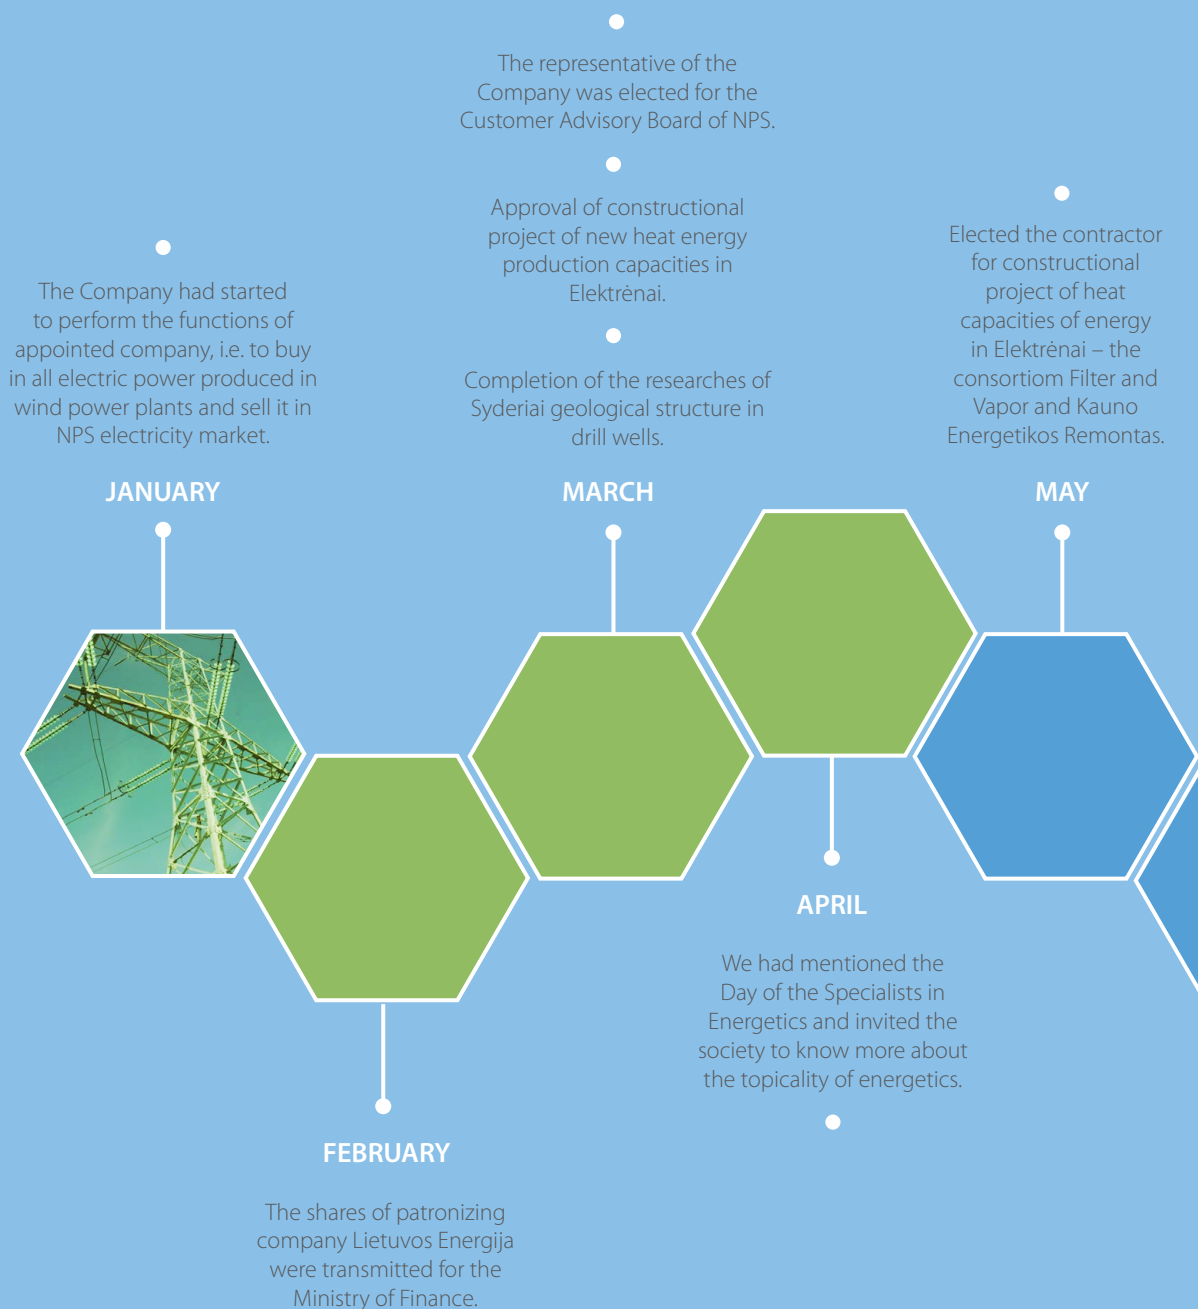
The Company had started to perform the functions of appointed company, i.e. to buy in all electric power produced in wind power plants and sell it in NPS electricity market.

JANUARY

FEBRUARY

The shares of patronizing company Lietuvos Energija were transmitted for the Ministry of Finance.

The representative of the Company was elected for the Customer Advisory Board of NPS.

Approval of constructional project of new heat energy production capacities in Elektrėnai.

Completion of the researches of Syderiai geological structure in drill wells.

MARCH

APRIL

We had mentioned the Day of the Specialists in Energetics and invited the society to know more about the topicality of energetics.

Elected the contractor for constructional project of heat capacities of energy in Elektrėnai – the consortiom Filter and Vapor and Kauno Energetikos Remontas.

MAY